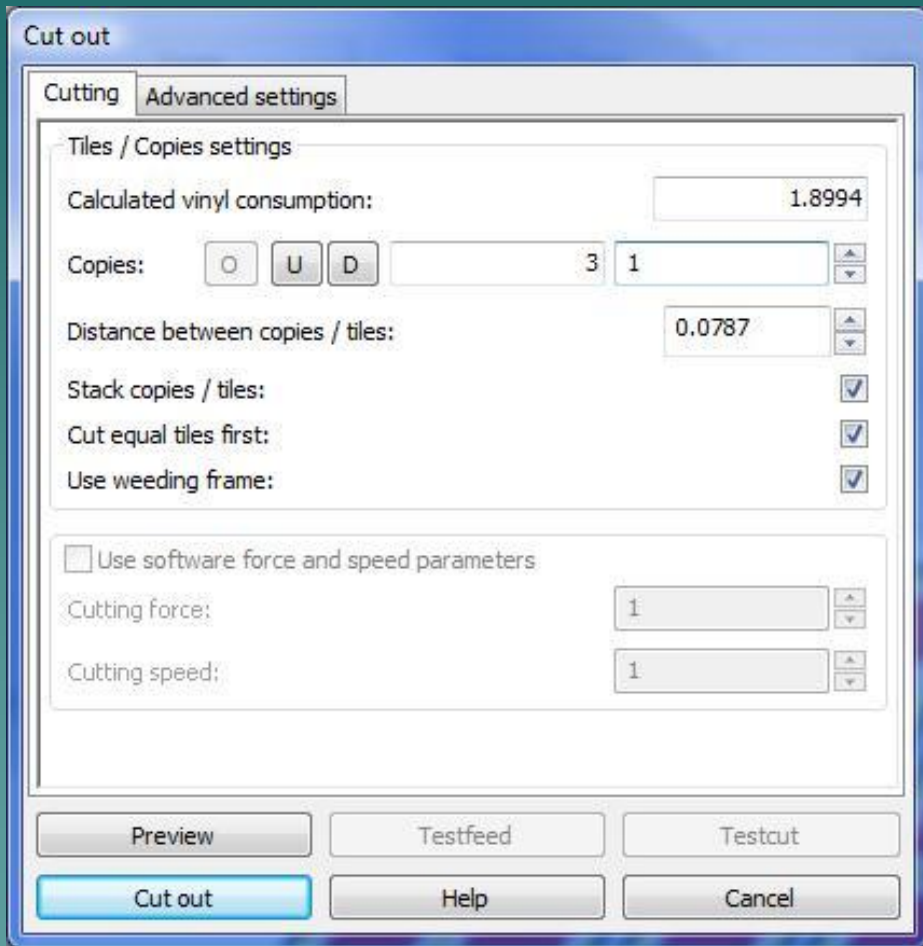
Cut out

Cutting | Advanced settings

Tiles / Copies settings

Calculated vinyl consumption: 1.8994

Copies: O U D 3 1

Distance between copies / tiles: 0.0787

Stack copies / tiles:

Cut equal tiles first:

Use weeding frame:

Use software force and speed parameters

Cutting force: 1

Cutting speed: 1

Preview | Testfeed | Testcut

Cut out | Help | Cancel